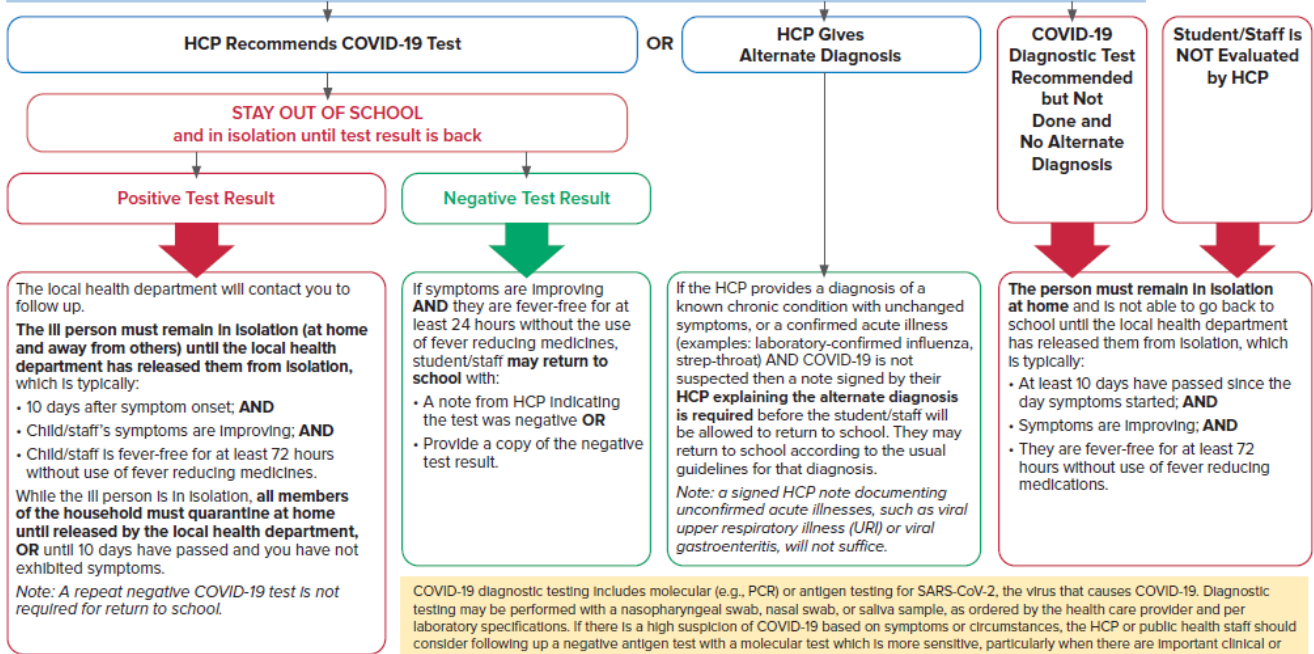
HCP Recommends COVID-19 Test

OR

HCP Gives Alternate Diagnosis

COVID-19 Diagnostic Test Recommended but Not Done and No Alternate Diagnosis

Student/Staff is NOT Evaluated by HCP

STAY OUT OF SCHOOL
and in isolation until test result is back

Positive Test Result

Negative Test Result

The local health department will contact you to follow up.

**The ill person must remain in isolation (at home and away from others) until the local health department has released them from isolation,** which is typically:

• 10 days after symptom onset; **AND**

• Child/staff's symptoms are improving; **AND**

• Child/staff is fever-free for at least 72 hours without use of fever reducing medicines.

While the ill person is in isolation, **all members of the household must quarantine at home until released by the local health department, OR** until 10 days have passed and you have not exhibited symptoms.

*Note: A repeat negative COVID-19 test is not required for return to school.*

If symptoms are improving **AND** they are fever-free for at least 24 hours without the use of fever reducing medicines, student/staff **may return to school** with:

• A note from HCP indicating the test was negative **OR**

• Provide a copy of the negative test result.

If the HCP provides a diagnosis of a known chronic condition with unchanged symptoms, or a confirmed acute illness (examples: laboratory-confirmed influenza, strep-throat) AND COVID-19 is not suspected then a note signed by their **HCP explaining the alternate diagnosis is required** before the student/staff will be allowed to return to school. They may return to school according to the usual guidelines for that diagnosis.

*Note: a signed HCP note documenting unconfirmed acute illnesses, such as viral upper respiratory illness (URI) or viral gastroenteritis, will not suffice.*

**The person must remain in isolation at home** and is not able to go back to school until the local health department has released them from isolation, which is typically:

• At least 10 days have passed since the day symptoms started; **AND**

• Symptoms are improving; **AND**

• They are fever-free for at least 72 hours without use of fever reducing medications.

COVID-19 diagnostic testing includes molecular (e.g., PCR) or antigen testing for SARS-CoV-2, the virus that causes COVID-19. Diagnostic testing may be performed with a nasopharyngeal swab, nasal swab, or saliva sample, as ordered by the health care provider and per laboratory specifications. If there is a high suspicion of COVID-19 based on symptoms or circumstances, the HCP or public health staff should consider following up a negative antigen test with a molecular test which is more sensitive, particularly when there are important clinical or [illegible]